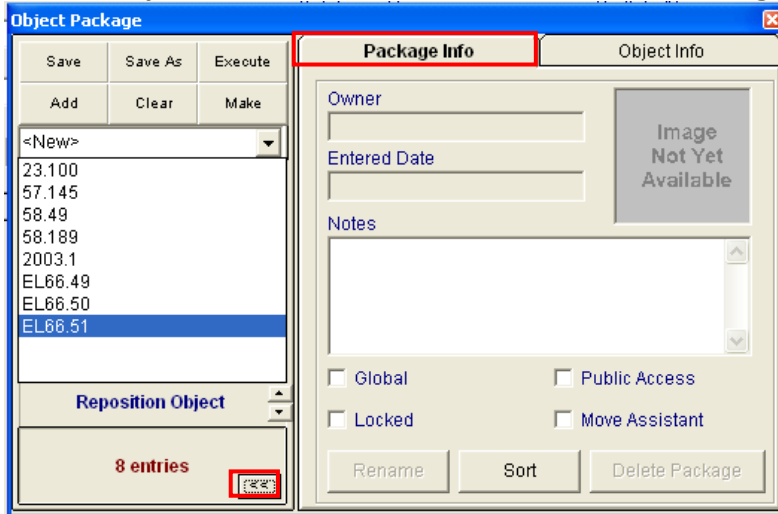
Object Package

Save
Save As
Execute
Add
Clear
Make

<New>
23.100
57.145
58.49
58.189
2003.1
EL66.49
EL66.50
EL66.51

Reposition Object

8 entries
<<

Package Info
Object Info

Owner
Entered Date
Image Not Yet Available
Notes

Global
Public Access
Locked
Move Assistant

Rename
Sort
Delete Package